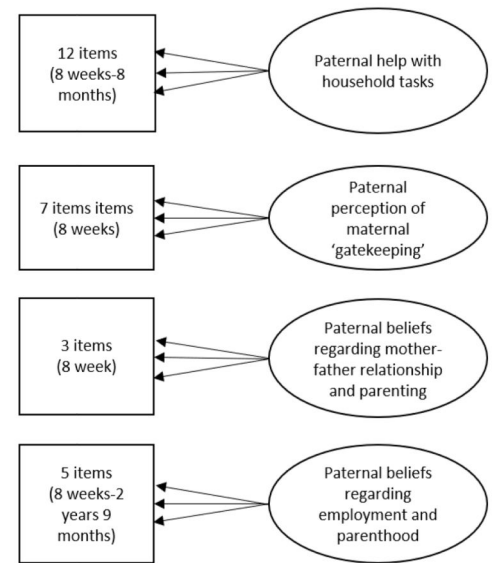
12 items (8 weeks-8 months)

Paternal help with household tasks

7 items items (8 weeks)

Paternal perception of maternal 'gatekeeping'

3 items (8 week)

Paternal beliefs regarding mother-father relationship and parenting

5 items (8 weeks-2 years 9 months)

Paternal beliefs regarding employment and parenthood